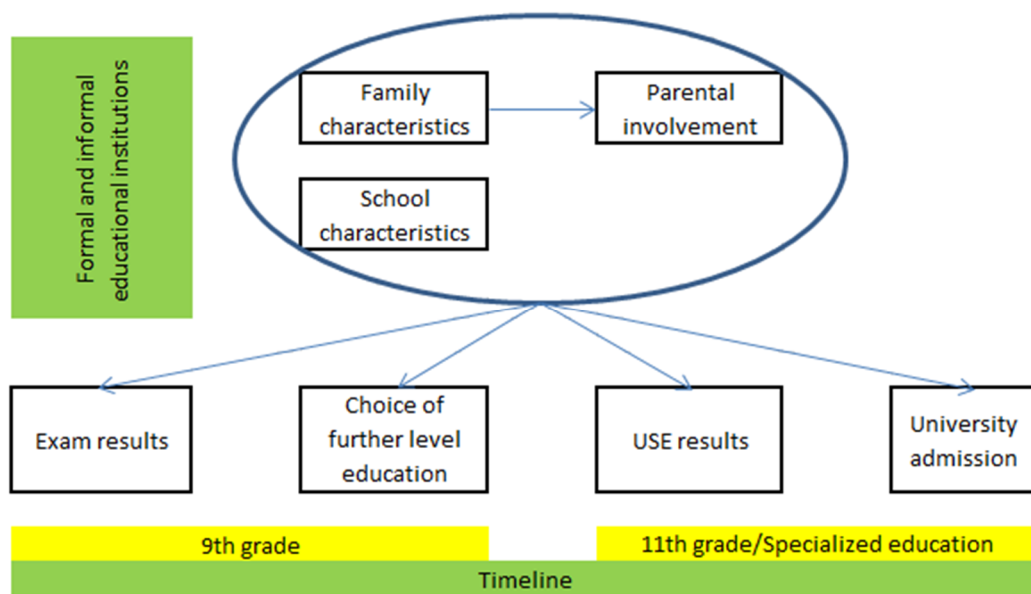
Formal and informal educational institutions

Family characteristics

Parental involvement

School characteristics

Exam results

Choice of further level education

USE results

University admission

9th grade

11th grade/Specialized education

Timeline